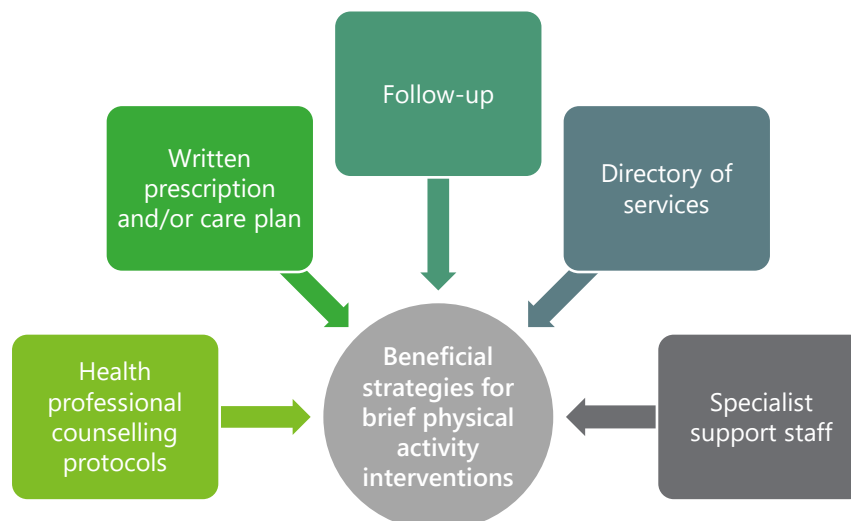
Follow-up

Written prescription and/or care plan

Directory of services

Health professional counselling protocols

Beneficial strategies for brief physical activity interventions

Specialist support staff